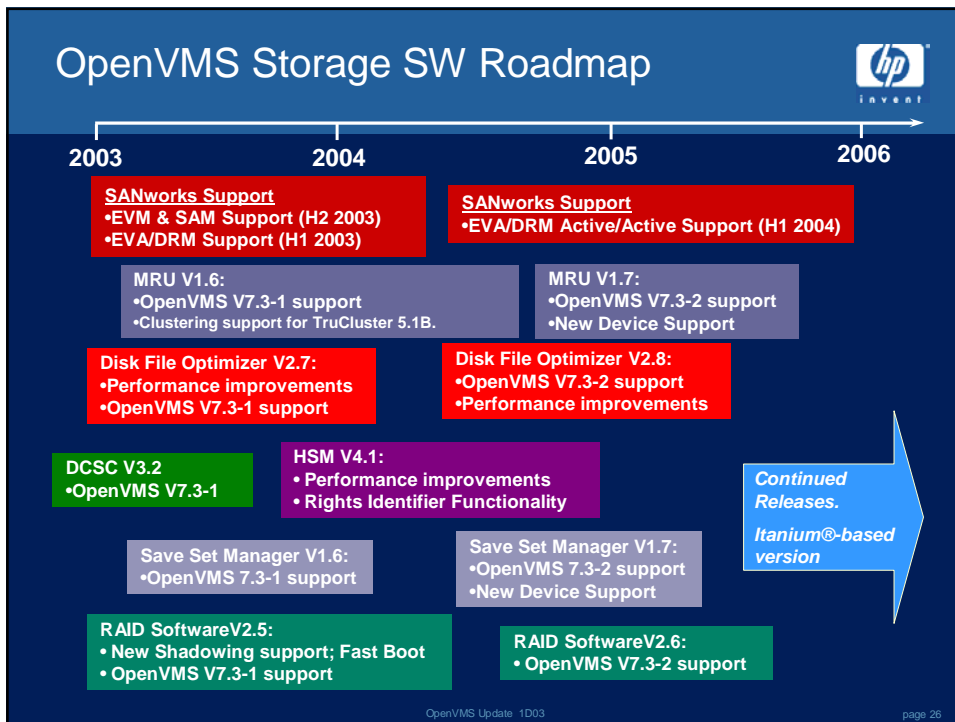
OpenVMS Storage SW Roadmap

hp
invent

2003 2004 2005 2006

SANworks Support
•EVM & SAM Support (H2 2003)
•EVA/DRM Support (H1 2003)

SANworks Support
•EVA/DRM Active/Active Support (H1 2004)

MRU V1.6:
•OpenVMS V7.3-1 support
•Clustering support for TruCluster 5.1B.

MRU V1.7:
•OpenVMS V7.3-2 support
•New Device Support

Disk File Optimizer V2.7:
•Performance improvements
•OpenVMS V7.3-1 support

Disk File Optimizer V2.8:
•OpenVMS V7.3-2 support
•Performance improvements

DCSC V3.2
•OpenVMS V7.3-1

HSM V4.1:
• Performance improvements
• Rights Identifier Functionality

Continued Releases.

Itanium®-based version

Save Set Manager V1.6:
•OpenVMS 7.3-1 support

Save Set Manager V1.7:
•OpenVMS 7.3-2 support
•New Device Support

RAID SoftwareV2.5:
• New Shadowing support; Fast Boot
• OpenVMS V7.3-1 support

RAID SoftwareV2.6:
• OpenVMS V7.3-2 support

OpenVMS Update 1D03

page 26